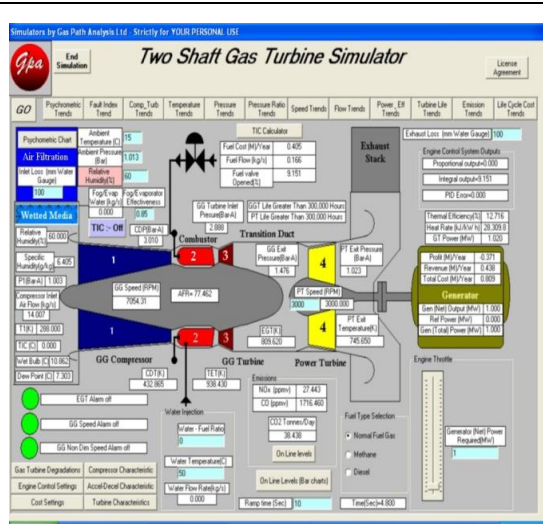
Simulators by Gas Path Analysis Ltd - Strictly for YOUR PERSONAL USE

Gpa

End Simulation

Two Shaft Gas Turbine Simulator

License Agreement

GO | Psychrometric Trends | Fault Index Trends | Comp_Turb Trends | Temperature Trends | Pressure Trends | Pressure Ratio Trends | Speed Trends | Flow Trends | Power_Eff Trends | Turbine Life Trends | Emission Trends | Life Cycle Cost Trends

Psychometric Chart

Ambient Temperature (C) 15

Ambient Pressure (Bar) 1.013

Relative Humidity(%) 60

Air Filtration

Inlet Loss (mm Water Gauge) 100

Fog/Evap Water (kg/s) 0.000

Fog/Evaporator Effectiveness 0.85

TIC :- Off

Wetted Media

Relative Humidity(%) 60.000

Specific Humidity(g/kg) 6.405

PT(Bar-A) 1.003

Compressor Inlet Air Flow (kg/s) 14.007

T1(K) 288.000

T1C (C) 0.000

Wet Bulb (C) 10.862

Dew Point (C) 7.303

TIC Calculator

Fuel Cost (M)/Year 0.405

Fuel Flow (kg/s) 0.166

Fuel valve Opened(%) 9.151

CDP(Bar-A) 3.010

Combustor

GG Turbine Inlet Pressure(Bar-A) 2.990

GGT Life Greater Than 300,000 Hours

PT Life Greater Than 300,000 Hours

Transition Duct

Exhaust Stack

Exhaust Loss (mm Water Gauge) 100

GG Speed (RPM) 7054.31

AFR= 77.462

GG Exit Pressure(Bar-A) 1.476

PT Exit Pressure (Bar-A) 1.023

PT Speed (RPM) 3000 3000.000

EGT(K) 809.620

PT Exit Temperature(K) 745.650

GG Compressor

CDT(K) 432.865

TET(K) 938.430

GG Turbine

Power Turbine

Engine Control System Outputs

Proportional output=0.000

Integral output=9.151

PID Error=0.000

Thermal Efficiency(%) 12.716

Heat Rate (kJ/kW h) 28.309.9

GT Power (MW) 1.020

Profit (M)/Year -0.371

Revenue (M)/Year 0.438

Total Cost (M)/Year 0.809

Generator

Gen (Net) Output (MW) 1.000

Ref Power (MW) 0.000

Gen (Total) Power (MW) 1.000

EGT Alarm off

GG Speed Alarm off

GG Non Dim Speed Alarm off

Water Injection

Water - Fuel Ratio 0

Water Temperature(C) 50

Water Flow Rate(kg/s) 0.000

Emissions

NOx (ppmv) 27.443

CO (ppmv) 1716.460

CO2 Tonnes/Day 38.438

On Line levels

Fuel Type Selection

Normal Fuel Gas

Methane

Diesel

Engine Throttle

Generator (Net) Power Required(MW) 1

Gas Turbine Degradations | Compressor Characteristic

Engine Control Settings | Accel-Decel Characteristic

Cost Settings | Turbine Characteristics

On Line Levels (Bar charts)

Ramp time (Sec) 10

Time(Sec)=4.900